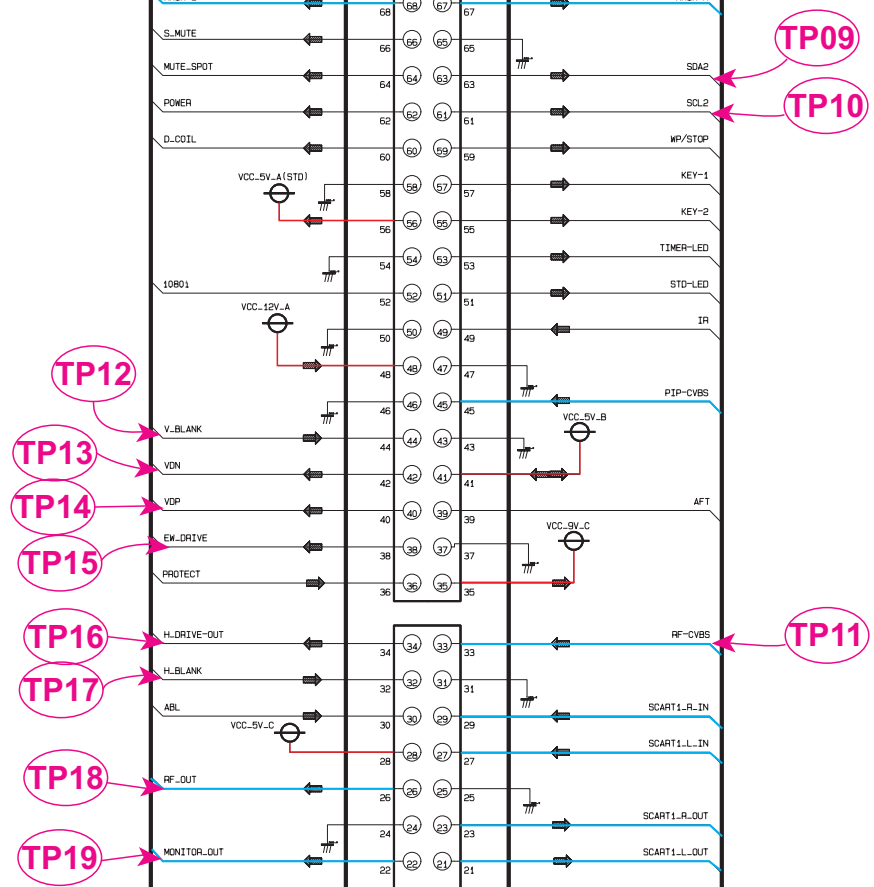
68 68 67 67

S_MUTE 66 66 65 65

MUTE_SPOT 64 64 63 63 SDA2 TP09

POWER 62 62 61 61 SCL2 TP10

D_COIL 60 60 59 59 WP/STOP

VCC_5V_A(STD) 58 58 57 57 KEY-1

56 56 55 55 KEY-2

54 54 53 53 TIMER-LED

1080i 52 52 51 51 STD-LED

VCC_12V_A 50 50 49 49 IR

48 48 47 47

TP12

46 46 45 45 PIP-CVBS

V_BLANK 44 44 43 43 VCC_5V_B

TP13

VDN 42 42 41 41

TP14

VDP 40 40 39 39 AFT

TP15

EW_DRIVE 38 38 37 37 VCC_9V_C

PROTECT 36 36 35 35

TP16

H_DRIVE-OUT 34 34 33 33 RF-CVBS TP11

TP17

H_BLANK 32 32 31 31

ABL 30 30 29 29 SCART1_R_IN

VCC_5V_C 28 28 27 27 SCART1_L_IN

TP18

RF_OUT 26 26 25 25

24 24 23 23 SCART1_R_OUT

TP19

MONITOR_OUT 22 22 21 21 SCART1_L_OUT